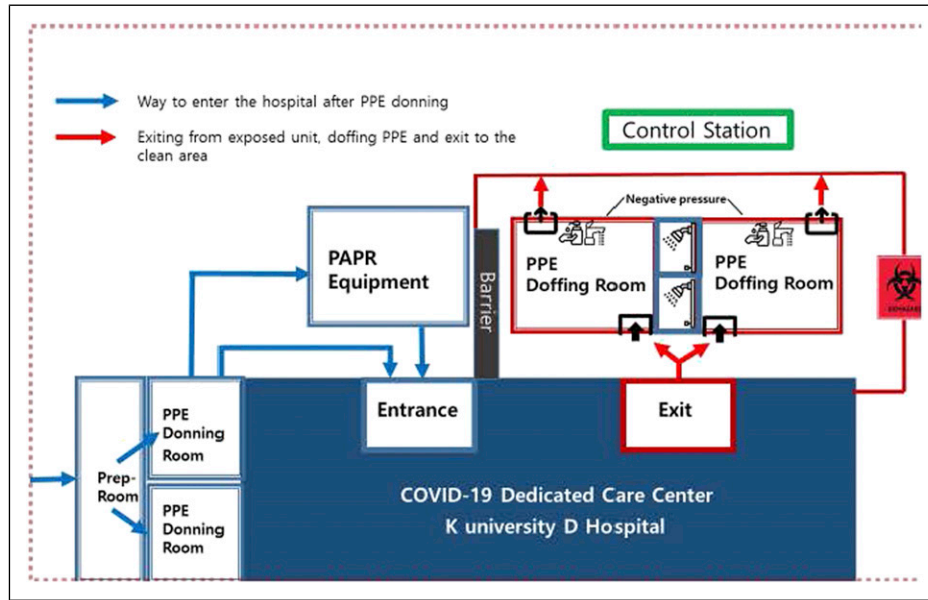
Way to enter the hospital after PPE donning

Exiting from exposed unit, doffing PPE and exit to the clean area

Control Station

Negative pressure

PAPR Equipment

Barrier

PPE Doffing Room

PPE Doffing Room

BIOHAZARD

Prep-Room

PPE Donning Room

PPE Donning Room

Entrance

Exit

COVID-19 Dedicated Care Center
K university D Hospital